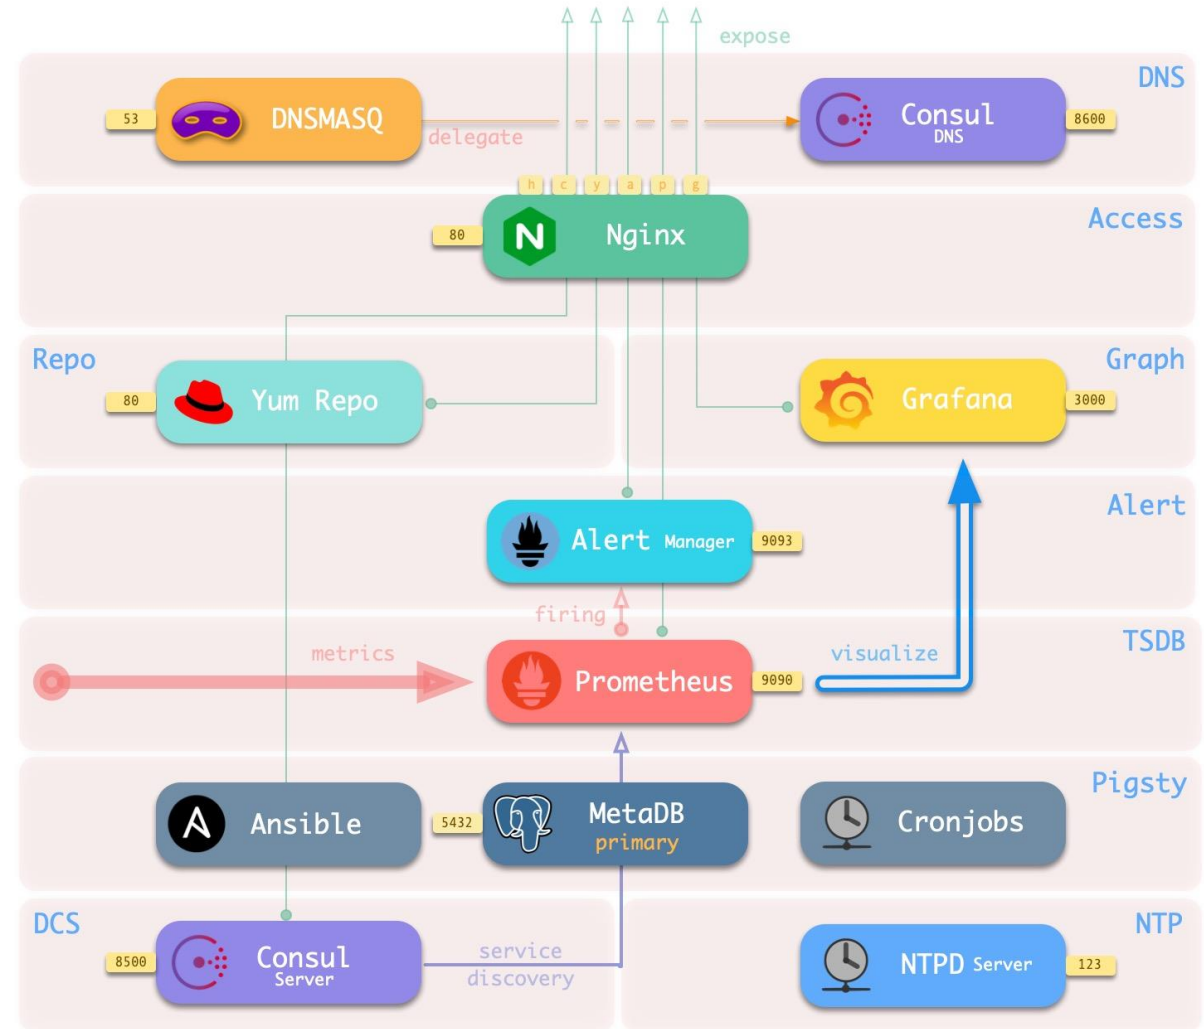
expose

DNS

53 DNSMASQ delegate

Consul DNS 8600

h c y a p g

Access

80 Nginx

Repo

80 Yum Repo

Graph

Grafana 3000

Alert

Alert Manager 9093

firing

TSDB

metrics

Prometheus 9090

visualize

Pigsty

Ansible

5432 MetaDB primary

Cronjobs

DCS

8500 Consul Server

service discovery

NTP

NTPD Server 123